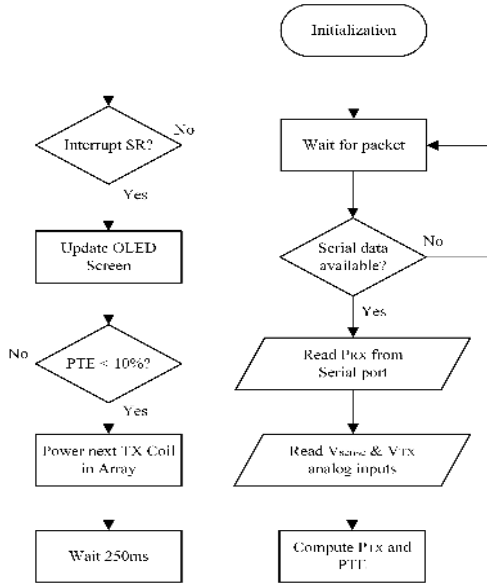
Initialization

Interrupt SR?

No

Yes

Wait for packet

Serial data available?

No

Yes

Update OLED Screen

No

PTE < 10%?

Yes

Read PRX from Serial port

Power next TX Coil in Array

Read Vsense & VTX analog inputs

Wait 250ms

Compute PTX and PTE